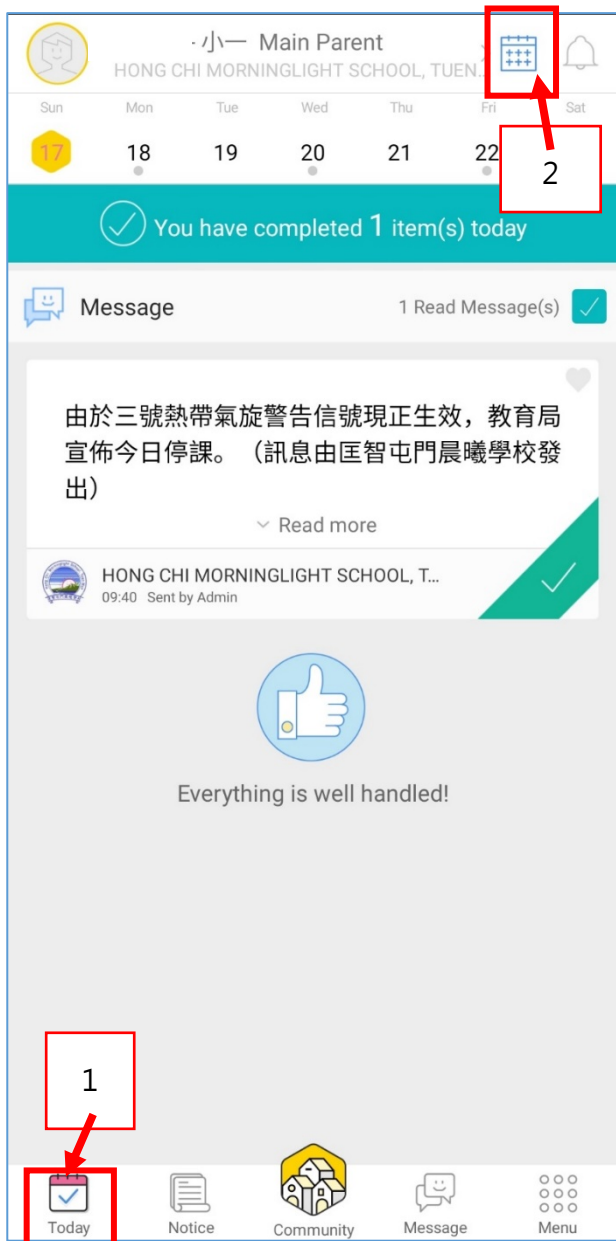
· 小一 Main Parent
HONG CHI MORNINGLIGHT SCHOOL, TUEN...

| Sun | Mon | Tue | Wed | Thu | Fri | Sat |
|---|---|---|---|---|---|---|
| 17 | 18 | 19 | 20 | 21 | 22 | |

2

You have completed 1 item(s) today

Message
1 Read Message(s)

由於三號熱帶氣旋警告信號現正生效，教育局宣佈今日停課。（訊息由匡智屯門晨曦學校發出）

Read more

HONG CHI MORNINGLIGHT SCHOOL, T...
09:40 Sent by Admin

Everything is well handled!

1

Today
Notice
Community
Message
Menu